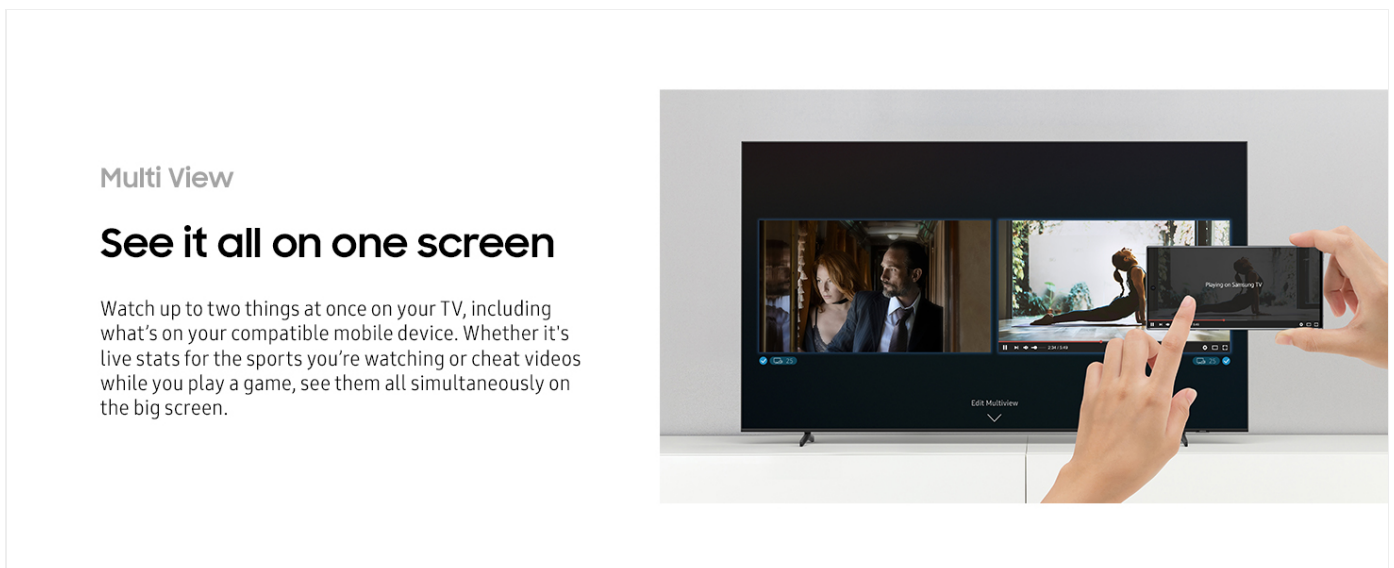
Multi View

See it all on one screen

Watch up to two things at once on your TV, including what’s on your compatible mobile device. Whether it's live stats for the sports you’re watching or cheat videos while you play a game, see them all simultaneously on the big screen.

Playing on Samsung TV

Edit Multiview